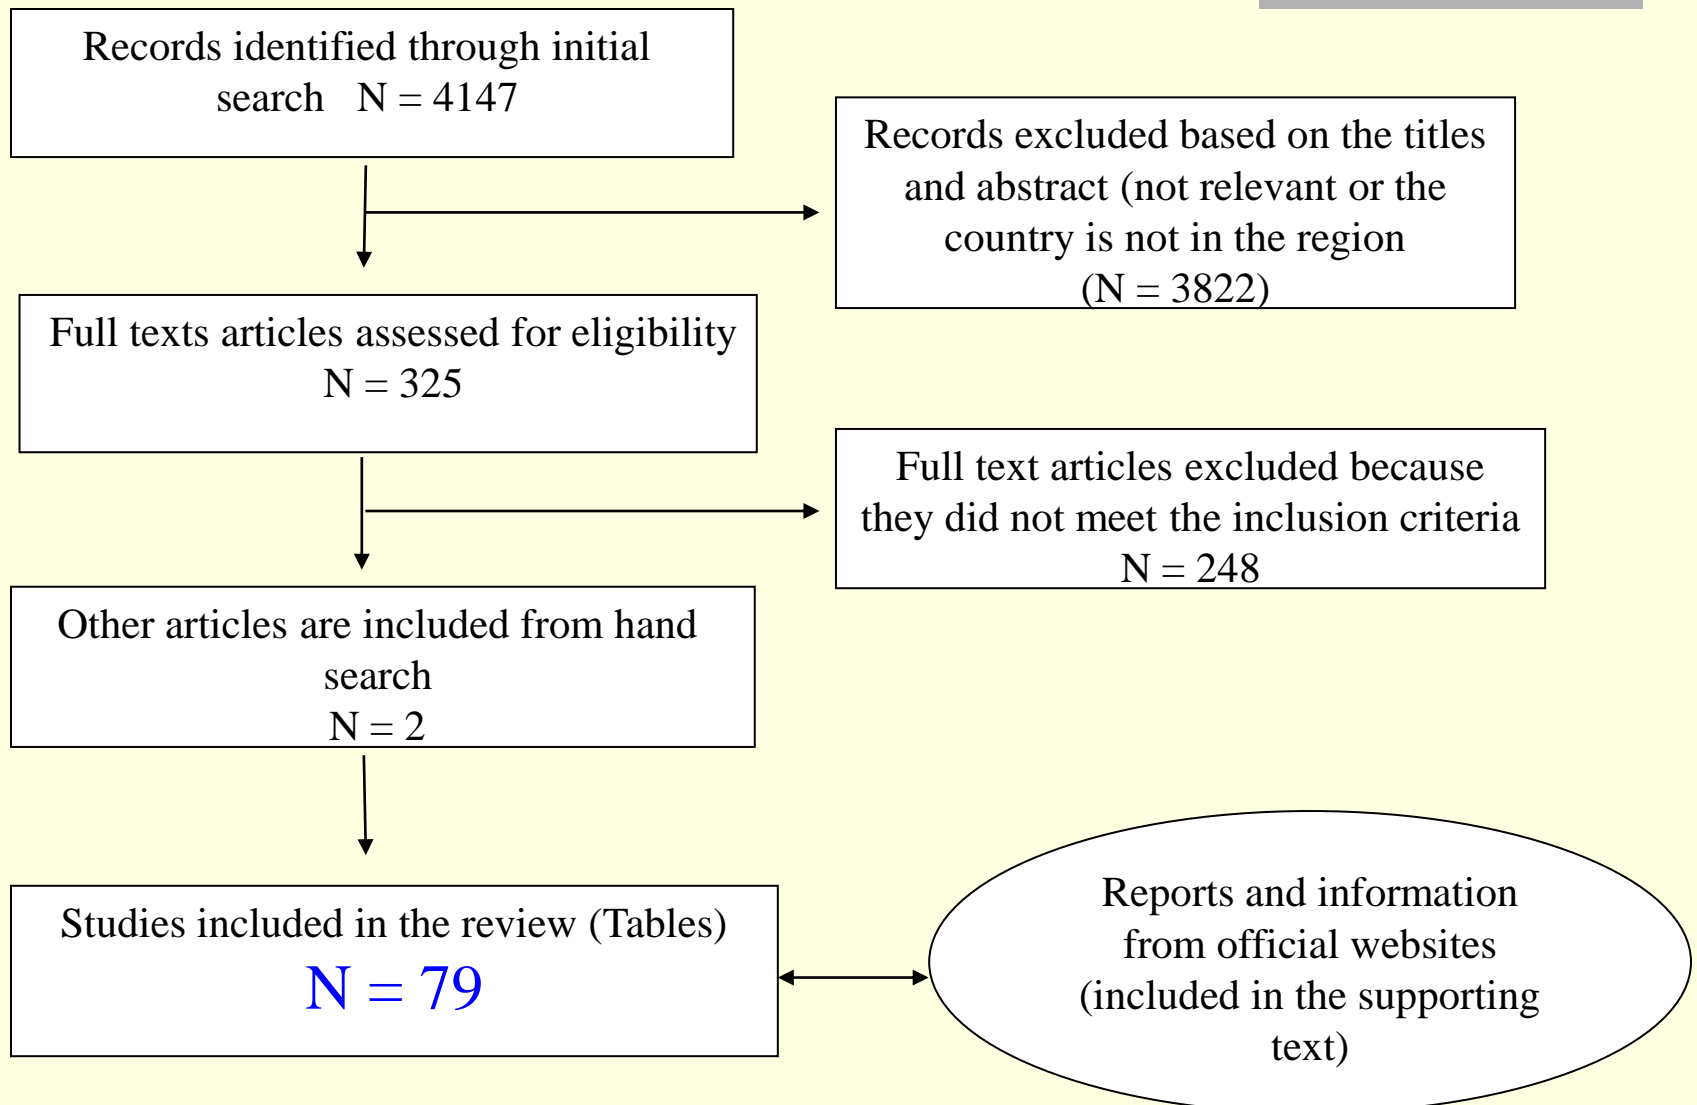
Records identified through initial search N = 4147

Records excluded based on the titles and abstract (not relevant or the country is not in the region (N = 3822)

Full texts articles assessed for eligibility N = 325

Full text articles excluded because they did not meet the inclusion criteria N = 248

Other articles are included from hand search N = 2

Studies included in the review (Tables) N = 79

Reports and information from official websites (included in the supporting text)